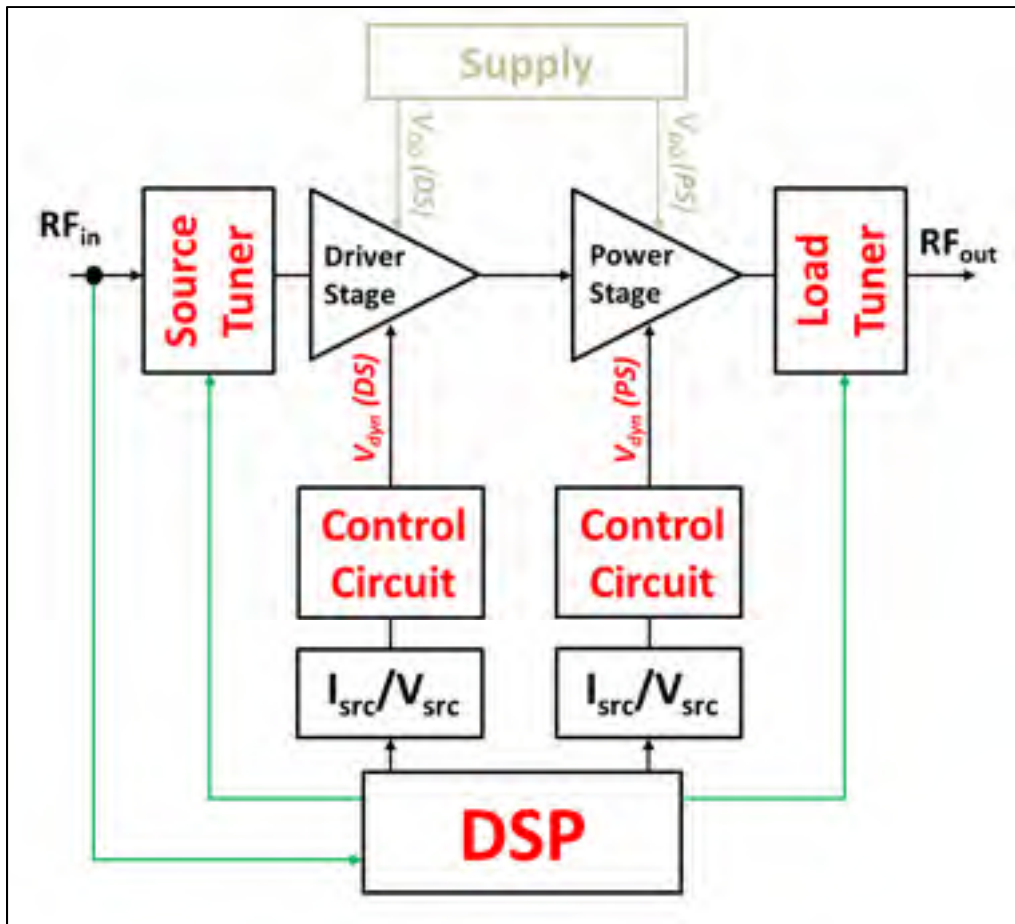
Supply

$V_{DD}(DS)$

$V_{DD}(PS)$

$RF_{in}$

Source Tuner

Driver Stage

Power Stage

Load Tuner

$RF_{out}$

$V_{dyn}(DS)$

$V_{dyn}(PS)$

Control Circuit

Control Circuit

$I_{src}/V_{src}$

$I_{src}/V_{src}$

DSP